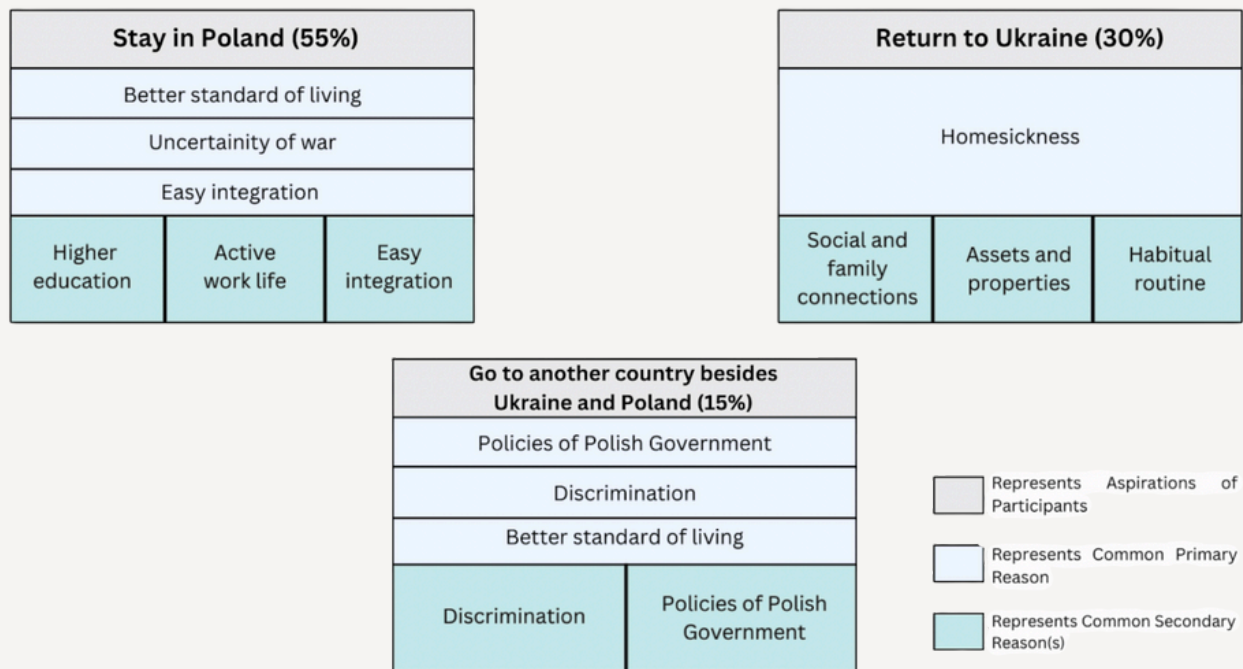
Stay in Poland (55%)

Better standard of living

Uncertainity of war

Easy integration

| Higher education | Active work life | Easy integration |
|---|---|---|

Return to Ukraine (30%)

Homesickness

| Social and family connections | Assets and properties | Habitual routine |
|---|---|---|

Go to another country besides Ukraine and Poland (15%)

Policies of Polish Government

Discrimination

Better standard of living

| Discrimination | Policies of Polish Government |
|---|---|

Represents Aspirations of Participants

Represents Common Primary Reason

Represents Common Secondary Reason(s)